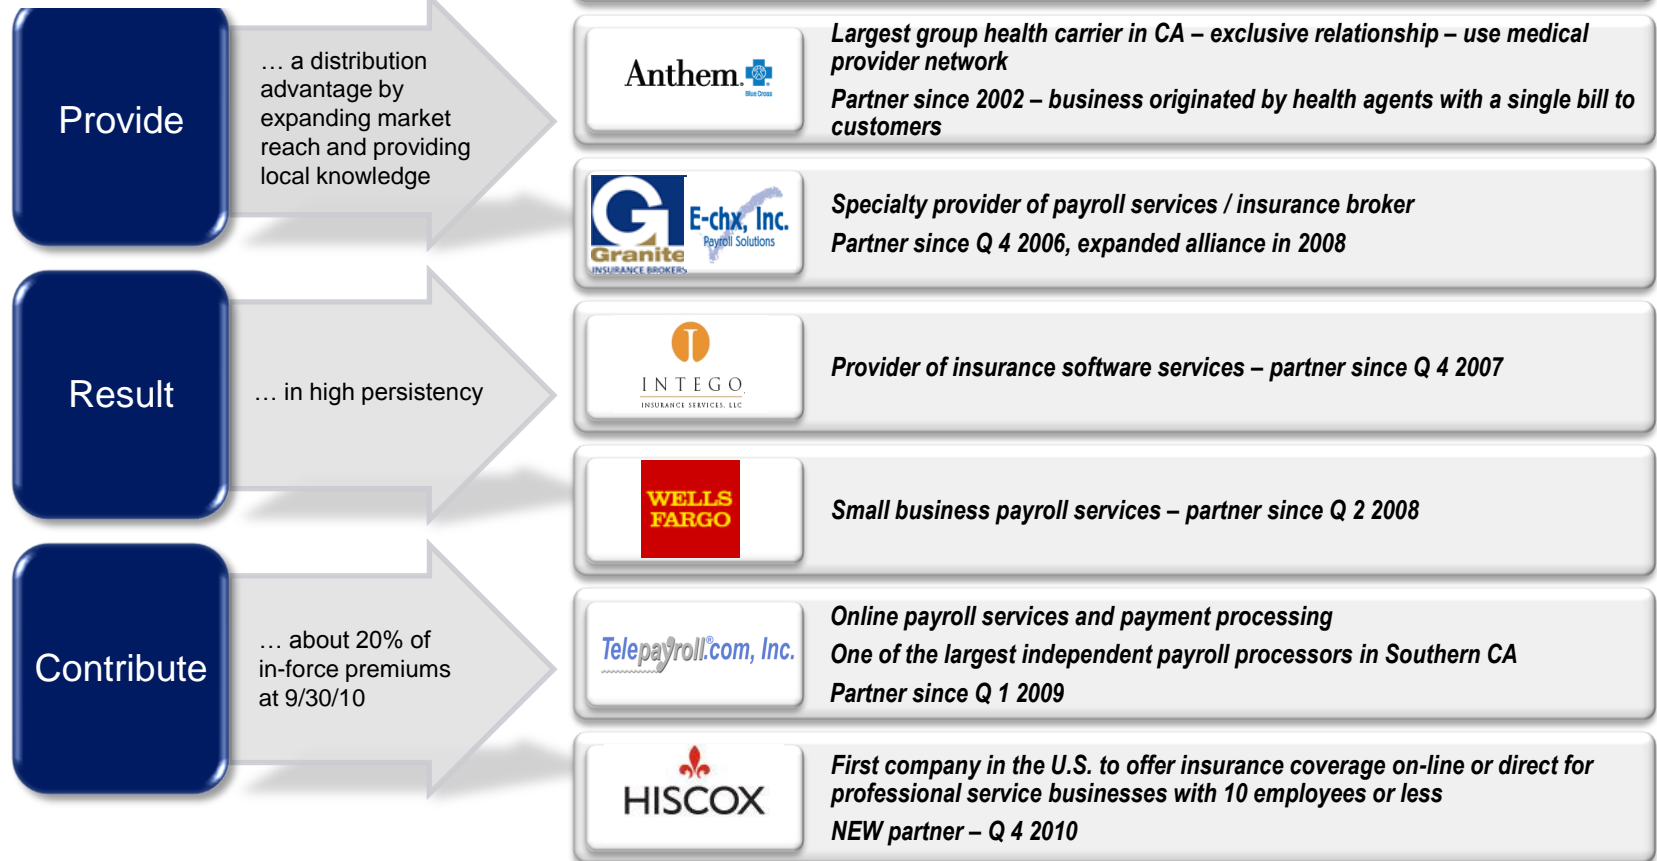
Provide

… a distribution advantage by expanding market reach and providing local knowledge

Result

… in high persistency

Contribute

… about 20% of in-force premiums at 9/30/10

Anthem. Blue Cross

Largest group health carrier in CA – exclusive relationship – use medical provider network

Partner since 2002 – business originated by health agents with a single bill to customers

Granite INSURANCE BROKERS

E-chx, Inc. Payroll Solutions

Specialty provider of payroll services / insurance broker

Partner since Q 4 2006, expanded alliance in 2008

INTEGO INSURANCE SERVICES, LLC

Provider of insurance software services – partner since Q 4 2007

WELLS FARGO

Small business payroll services – partner since Q 2 2008

Telepayroll.com, Inc.

Online payroll services and payment processing

One of the largest independent payroll processors in Southern CA

Partner since Q 1 2009

HISCOX

First company in the U.S. to offer insurance coverage on-line or direct for professional service businesses with 10 employees or less

NEW partner – Q 4 2010